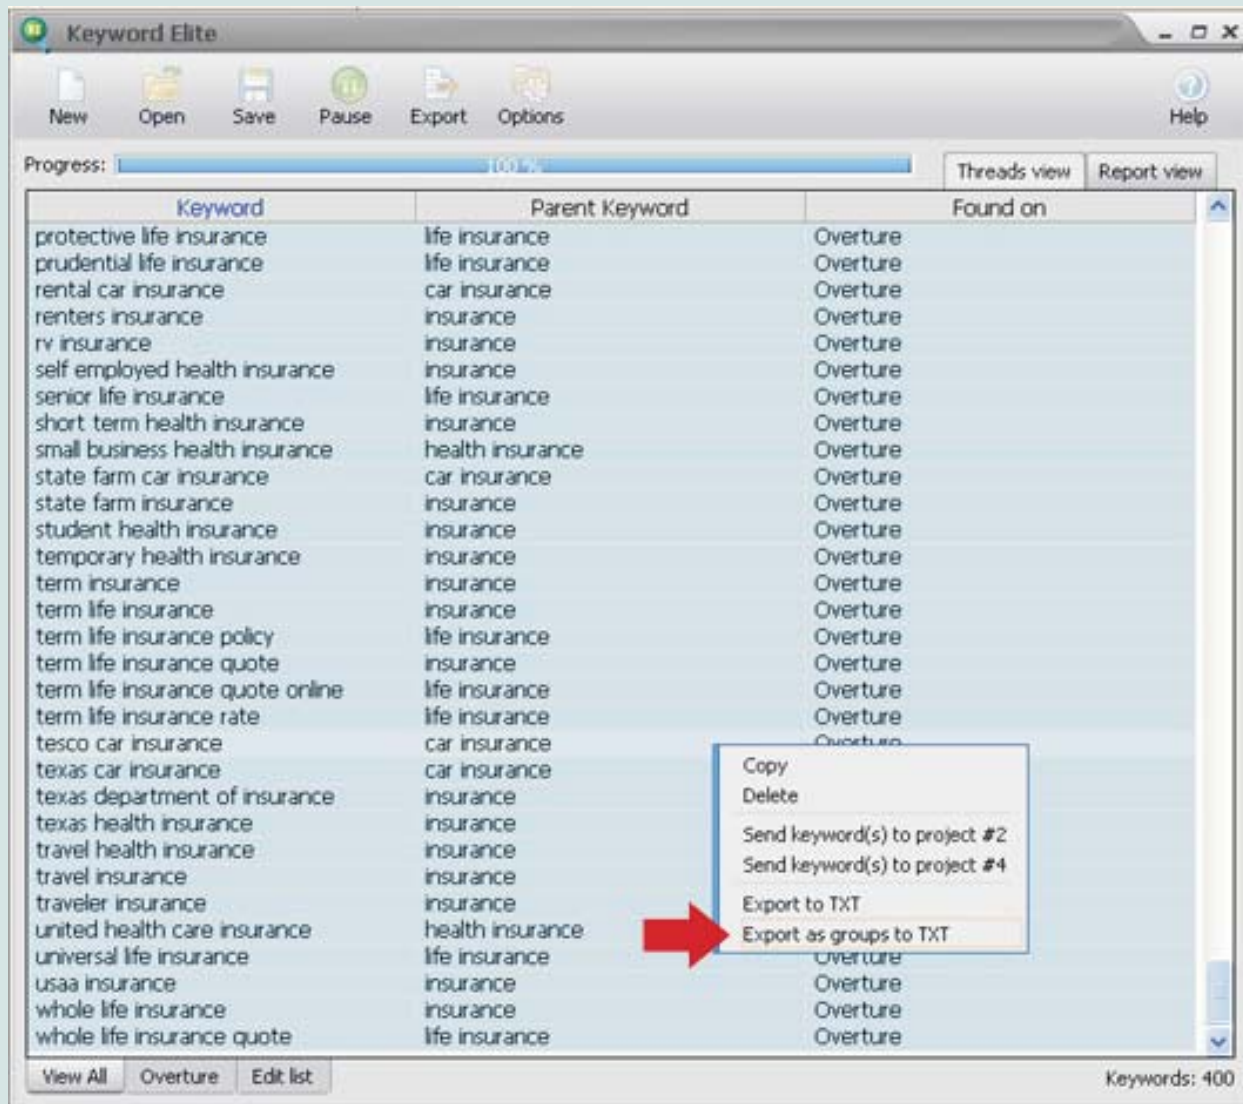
Keyword Elite

New Open Save Pause Export Options Help

Progress: 100 %

Threads view Report view

| Keyword | Parent Keyword | Found on |
|---|---|---|
| protective life insurance | life insurance | Overture |
| prudential life insurance | life insurance | Overture |
| rental car insurance | car insurance | Overture |
| renters insurance | insurance | Overture |
| rv insurance | insurance | Overture |
| self employed health insurance | insurance | Overture |
| senior life insurance | life insurance | Overture |
| short term health insurance | insurance | Overture |
| small business health insurance | health insurance | Overture |
| state farm car insurance | car insurance | Overture |
| state farm insurance | insurance | Overture |
| student health insurance | insurance | Overture |
| temporary health insurance | insurance | Overture |
| term insurance | insurance | Overture |
| term life insurance | insurance | Overture |
| term life insurance policy | life insurance | Overture |
| term life insurance quote | insurance | Overture |
| term life insurance quote online | life insurance | Overture |
| term life insurance rate | life insurance | Overture |
| tesco car insurance | car insurance | Overture |
| texas car insurance | car insurance | |
| texas department of insurance | insurance | |
| texas health insurance | insurance | |
| travel health insurance | insurance | |
| travel insurance | insurance | |
| traveler insurance | insurance | |
| united health care insurance | health insurance | |
| universal life insurance | life insurance | Overture |
| usaa insurance | insurance | Overture |
| whole life insurance | insurance | Overture |
| whole life insurance quote | life insurance | Overture |

Copy
Delete
Send keyword(s) to project #2
Send keyword(s) to project #4
Export to TXT
Export as groups to TXT

View All Overture Edit list

Keywords: 400